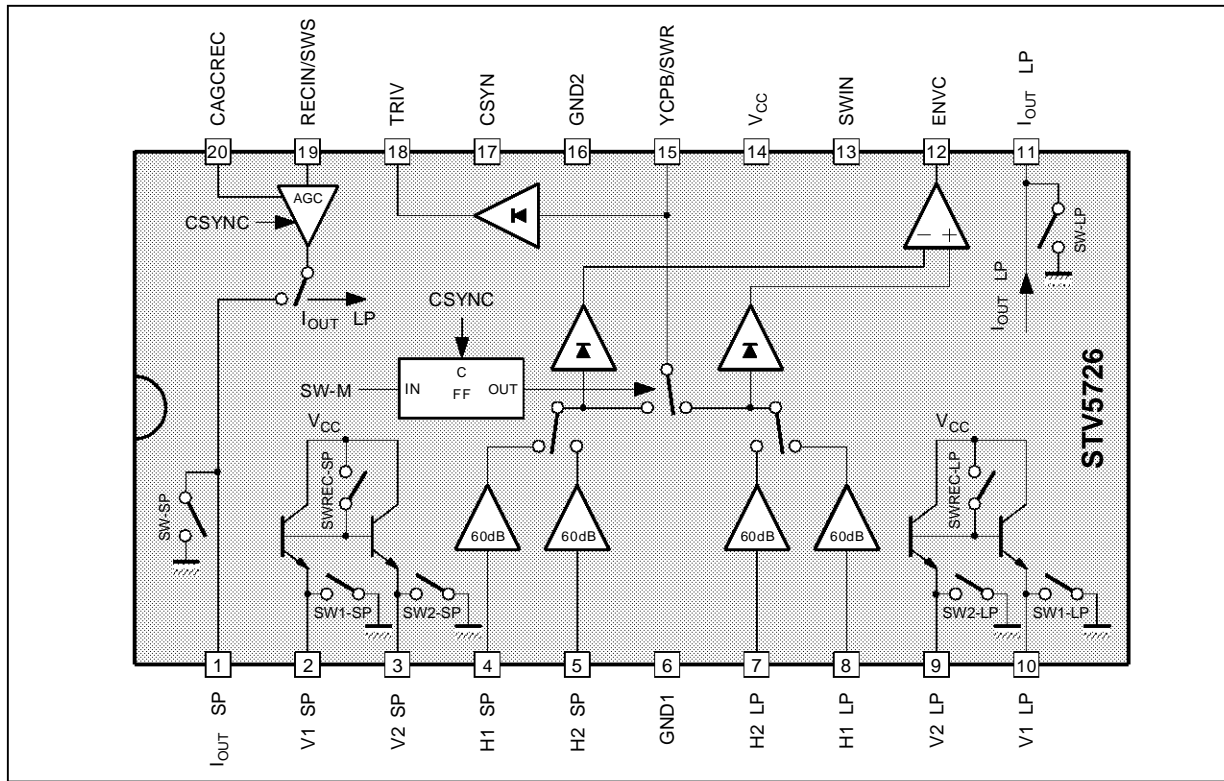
CAGCREC
RECIN/SWS
TRIV
CSYN
GND2
YCPB/SWR
$V_{CC}$
SWIN
ENVC
$I_{OUT}$ LP

20
19
18
17
16
15
14
13
12
11

AGC
CSYNC
$I_{OUT}$ LP
− +
SW-LP
$I_{OUT}$ LP

CSYNC
C
SW-M
IN
FF
OUT

STV5726

$V_{CC}$
SWREC-SP
SW-SP
SW1-SP
SW2-SP

60dB
60dB
60dB
60dB

$V_{CC}$
SWREC-LP
SW2-LP
SW1-LP

1
2
3
4
5
6
7
8
9
10

$I_{OUT}$ SP
V1 SP
V2 SP
H1 SP
H2 SP
GND1
H2 LP
H1 LP
V2 LP
V1 LP